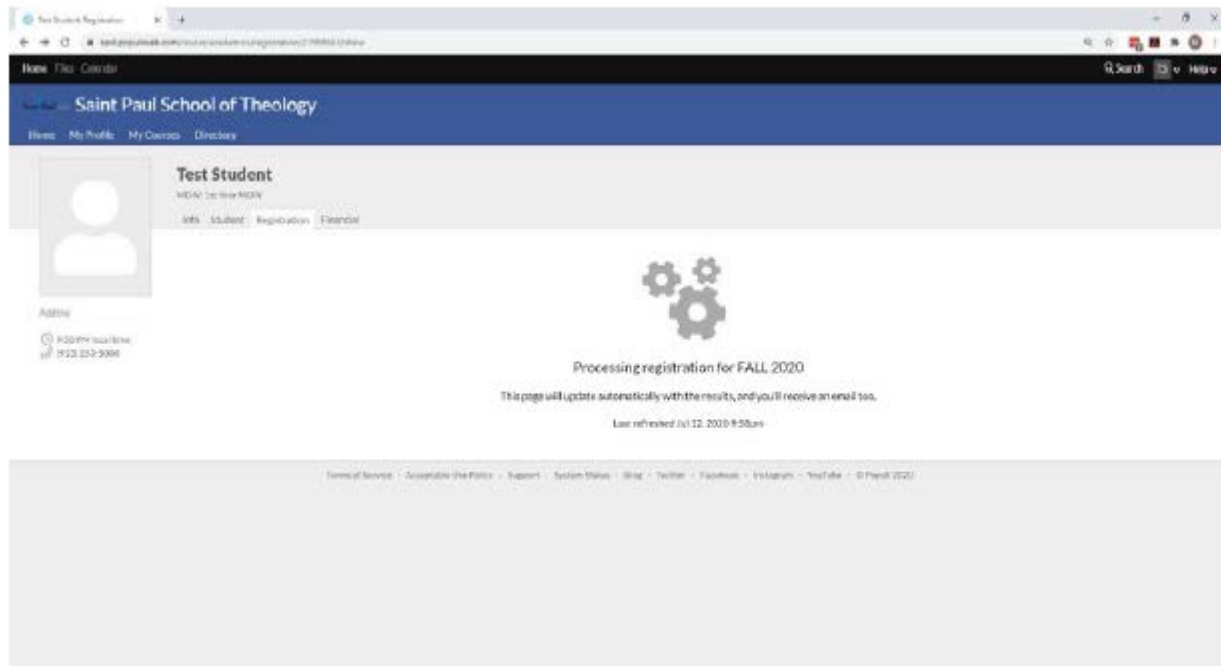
Test Student Registration

Home Files Calendar

Search Help

Saint Paul School of Theology

Home My Profile My Courses Directory

Test Student

MDIV 1st Year MDIV

Info Student Registration Financial

Advisor

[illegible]
(913) 253-5000

Processing registration for FALL 2020

This page will update automatically with the results, and you'll receive an email too.

Last refreshed Jul 12, 2020 9:58am

Terms of Service · Acceptable Use Policy · Support · System Status · Blog · Twitter · Facebook · Instagram · YouTube · © Populi 2020